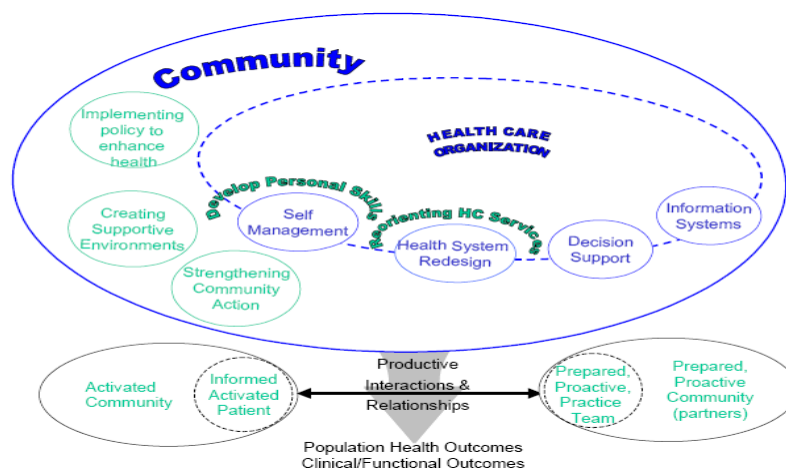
Community

Implementing policy to enhance health

Creating Supportive Environments

Strengthening Community Action

HEALTH CARE ORGANIZATION

Develop Personal Skills

Self Management

Reorienting HC Services

Health System Redesign

Decision Support

Information Systems

Activated Community

Informed Activated Patient

Productive Interactions & Relationships

Prepared, Proactive, Practice Team

Prepared, Proactive Community (partners)

Population Health Outcomes
Clinical/Functional Outcomes